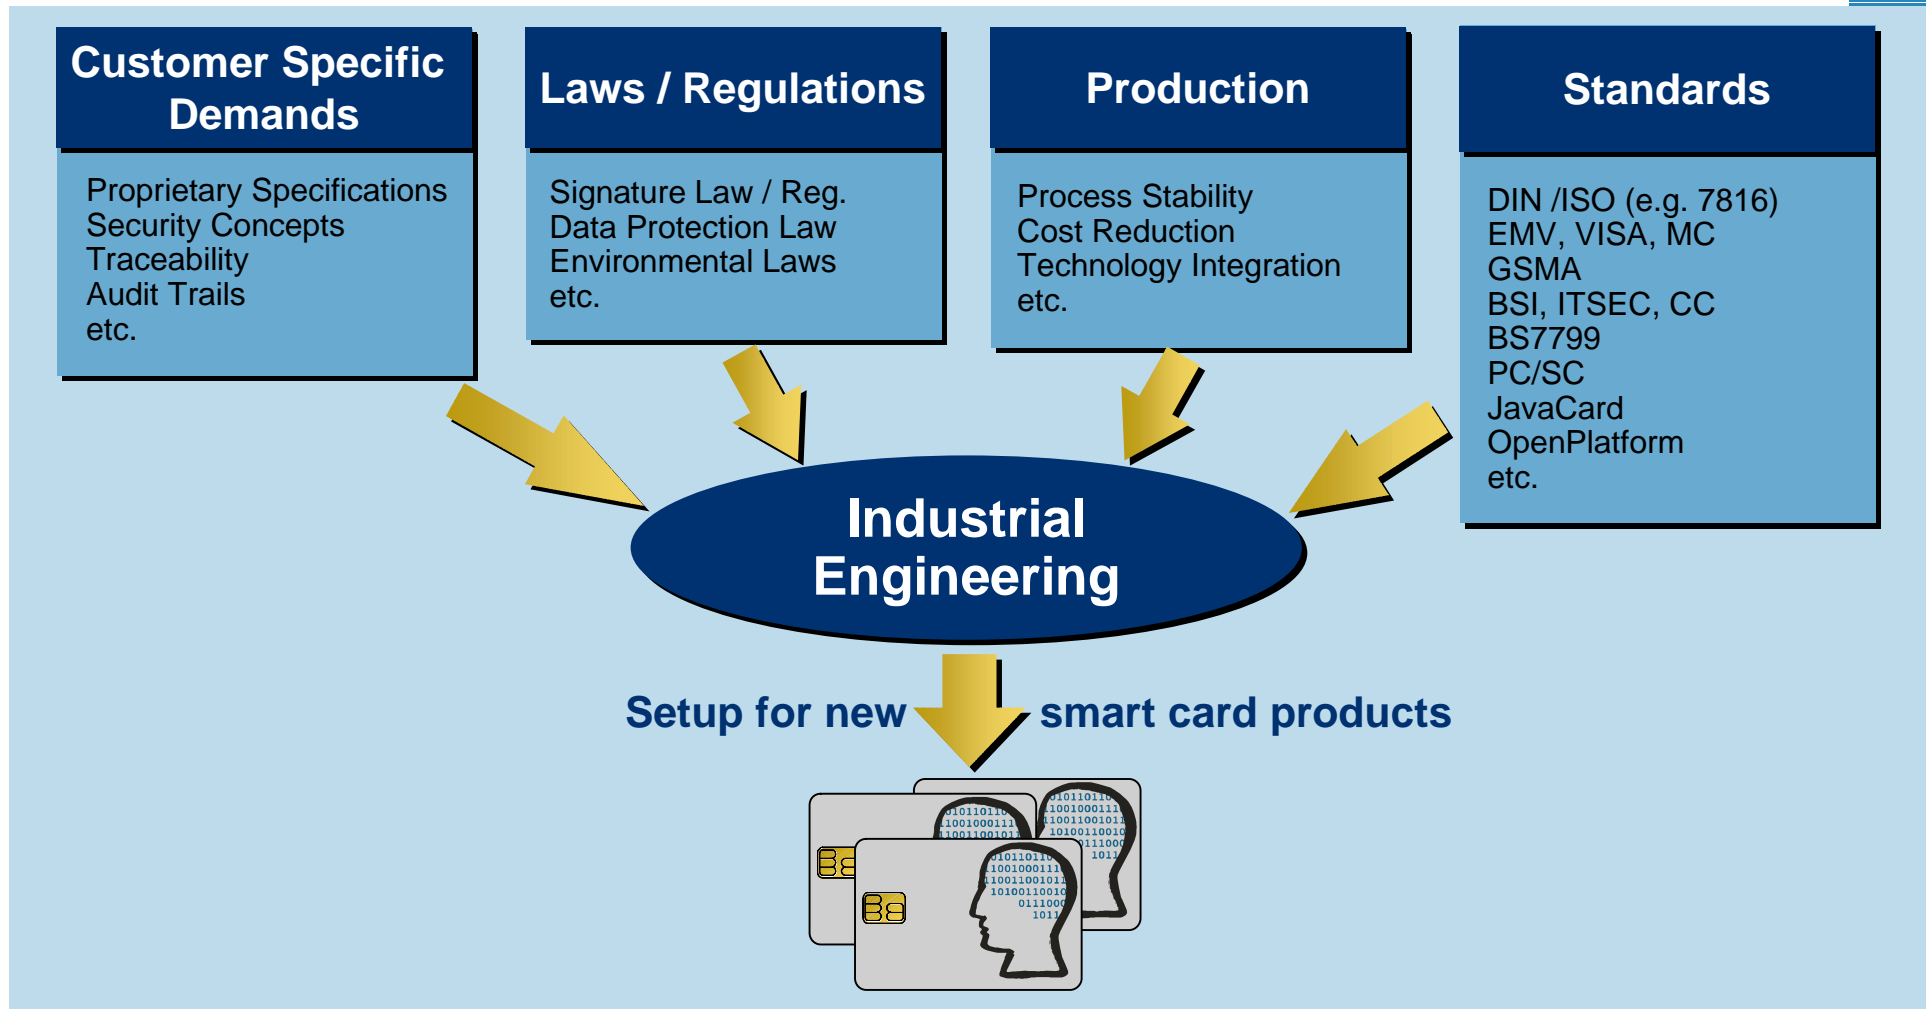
Customer Specific Demands

Proprietary Specifications
Security Concepts
Traceability
Audit Trails
etc.

Laws / Regulations

Signature Law / Reg.
Data Protection Law
Environmental Laws
etc.

Production

Process Stability
Cost Reduction
Technology Integration
etc.

Standards

DIN /ISO (e.g. 7816)
EMV, VISA, MC
GSMA
BSI, ITSEC, CC
BS7799
PC/SC
JavaCard
OpenPlatform
etc.

Industrial Engineering

Setup for new smart card products